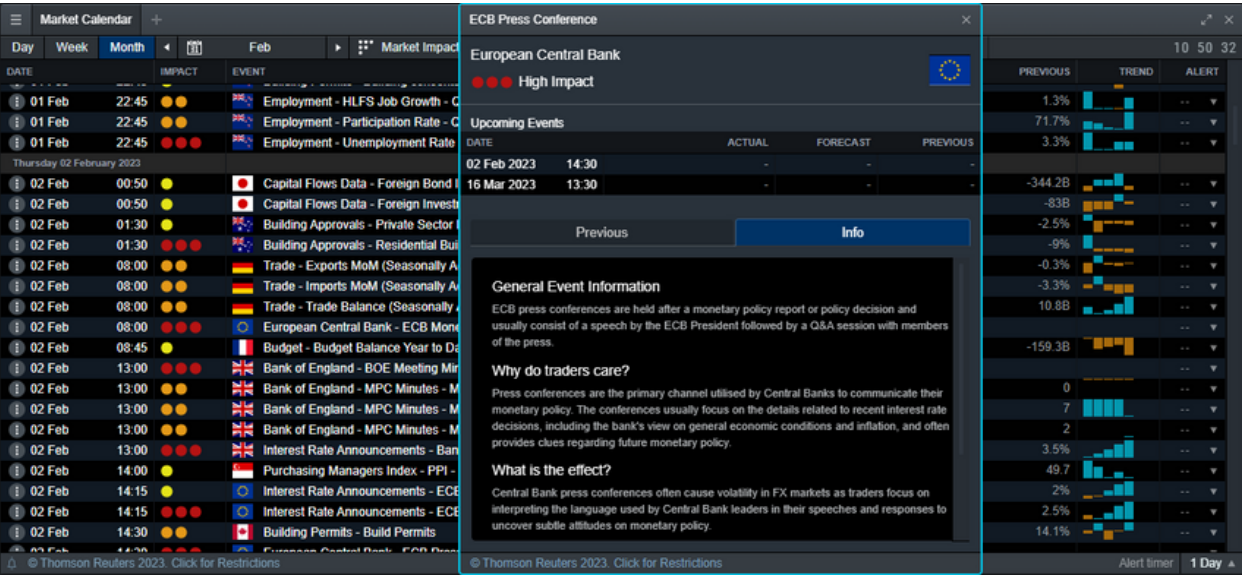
Market Calendar +

Day Week Month Feb Market Impact

10 50 32

| DATE | | IMPACT | EVENT | PREVIOUS | TREND | ALERT |
|---|---|---|---|---|---|---|
| 01 Feb | 22:45 | | Employment - HLFS Job Growth - Q | 1.3% | | -- |
| 01 Feb | 22:45 | | Employment - Participation Rate - Q | 71.7% | | -- |
| 01 Feb | 22:45 | | Employment - Unemployment Rate | 3.3% | | -- |
| Thursday 02 February 2023 | | | | | | |
| 02 Feb | 00:50 | | Capital Flows Data - Foreign Bond I | -344.2B | | -- |
| 02 Feb | 00:50 | | Capital Flows Data - Foreign Investi | -83B | | -- |
| 02 Feb | 01:30 | | Building Approvals - Private Sector I | -2.5% | | -- |
| 02 Feb | 01:30 | | Building Approvals - Residential Bui | -9% | | -- |
| 02 Feb | 08:00 | | Trade - Exports MoM (Seasonally A | -0.3% | | -- |
| 02 Feb | 08:00 | | Trade - Imports MoM (Seasonally A | -3.3% | | -- |
| 02 Feb | 08:00 | | Trade - Trade Balance (Seasonally | 10.8B | | -- |
| 02 Feb | 08:00 | | European Central Bank - ECB Mone | | | -- |
| 02 Feb | 08:45 | | Budget - Budget Balance Year to Da | -159.3B | | -- |
| 02 Feb | 13:00 | | Bank of England - BOE Meeting Mir | | | -- |
| 02 Feb | 13:00 | | Bank of England - MPC Minutes - M | 0 | | -- |
| 02 Feb | 13:00 | | Bank of England - MPC Minutes - M | 7 | | -- |
| 02 Feb | 13:00 | | Bank of England - MPC Minutes - M | 2 | | -- |
| 02 Feb | 13:00 | | Interest Rate Announcements - Ban | 3.5% | | -- |
| 02 Feb | 14:00 | | Purchasing Managers Index - PPI - | 49.7 | | -- |
| 02 Feb | 14:15 | | Interest Rate Announcements - ECB | 2% | | -- |
| 02 Feb | 14:15 | | Interest Rate Announcements - ECB | 2.5% | | -- |
| 02 Feb | 14:30 | | Building Permits - Build Permits | 14.1% | | -- |

© Thomson Reuters 2023. Click for Restrictions

Alert timer 1 Day

ECB Press Conference ×

European Central Bank

High Impact

Upcoming Events

| DATE | | ACTUAL | FORECAST | PREVIOUS |
|---|---|---|---|---|
| 02 Feb 2023 | 14:30 | - | - | - |
| 16 Mar 2023 | 13:30 | - | - | - |

Previous Info

General Event Information

ECB press conferences are held after a monetary policy report or policy decision and usually consist of a speech by the ECB President followed by a Q&A session with members of the press.

Why do traders care?

Press conferences are the primary channel utilised by Central Banks to communicate their monetary policy. The conferences usually focus on the details related to recent interest rate decisions, including the bank's view on general economic conditions and inflation, and often provides clues regarding future monetary policy.

What is the effect?

Central Bank press conferences often cause volatility in FX markets as traders focus on interpreting the language used by Central Bank leaders in their speeches and responses to uncover subtle attitudes on monetary policy.

© Thomson Reuters 2023. Click for Restrictions